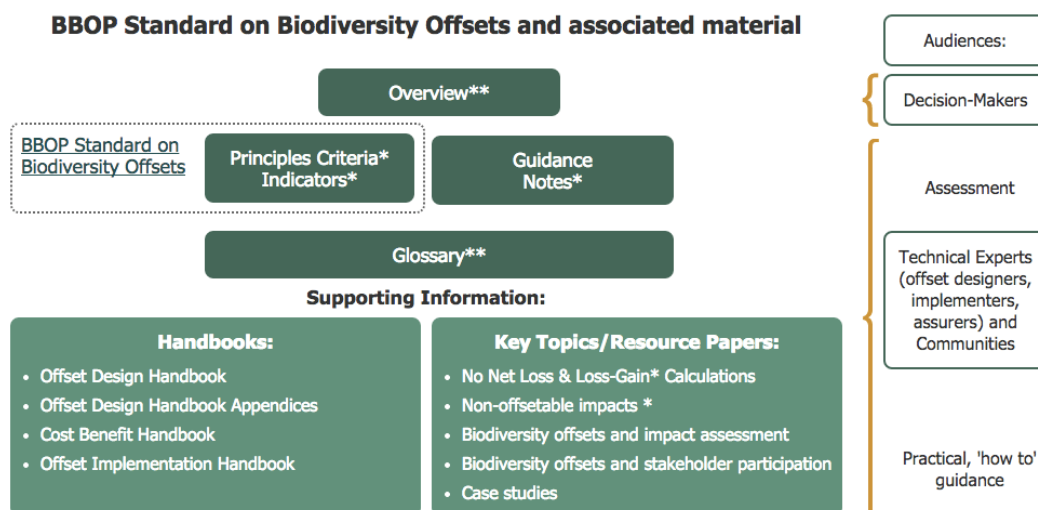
BBOP Standard on Biodiversity Offsets and associated material

Overview**

BBOP Standard on Biodiversity Offsets

Principles Criteria* Indicators*

Guidance Notes*

Glossary**

Supporting Information:

Handbooks:
- Offset Design Handbook
- Offset Design Handbook Appendices
- Cost Benefit Handbook
- Offset Implementation Handbook

Key Topics/Resource Papers:
- No Net Loss & Loss-Gain* Calculations
- Non-offsetable impacts *
- Biodiversity offsets and impact assessment
- Biodiversity offsets and stakeholder participation
- Case studies

Audiences:

Decision-Makers

Assessment

Technical Experts (offset designers, implementers, assurers) and Communities

Practical, 'how to' guidance